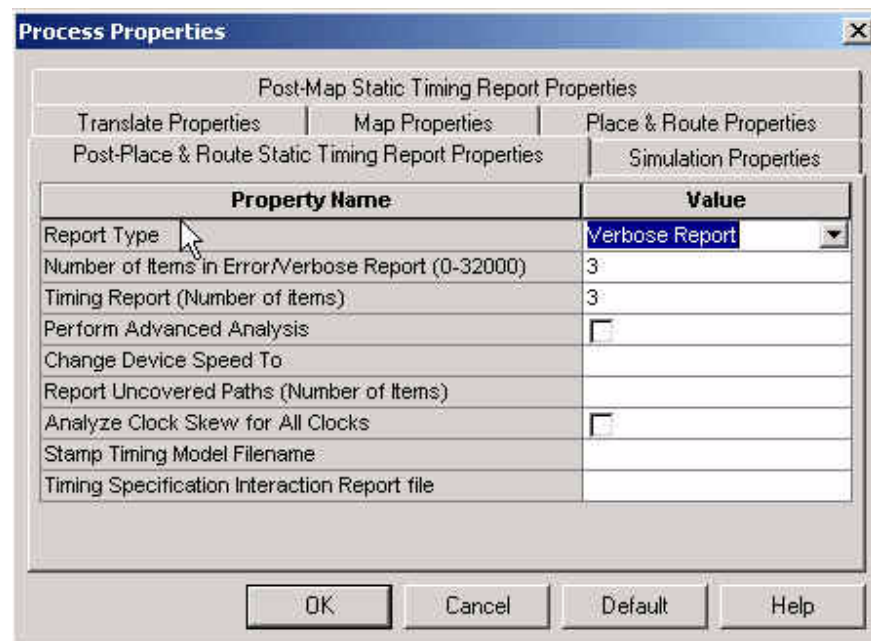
Process Properties

Post-Map Static Timing Report Properties
Translate Properties
Map Properties
Place & Route Properties
Post-Place & Route Static Timing Report Properties
Simulation Properties

| Property Name | Value |
|---|---|
| Report Type | Verbose Report |
| Number of Items in Error/Verbose Report (0-32000) | 3 |
| Timing Report (Number of items) | 3 |
| Perform Advanced Analysis | |
| Change Device Speed To | |
| Report Uncovered Paths (Number of Items) | |
| Analyze Clock Skew for All Clocks | |
| Stamp Timing Model Filename | |
| Timing Specification Interaction Report file | |

OK
Cancel
Default
Help